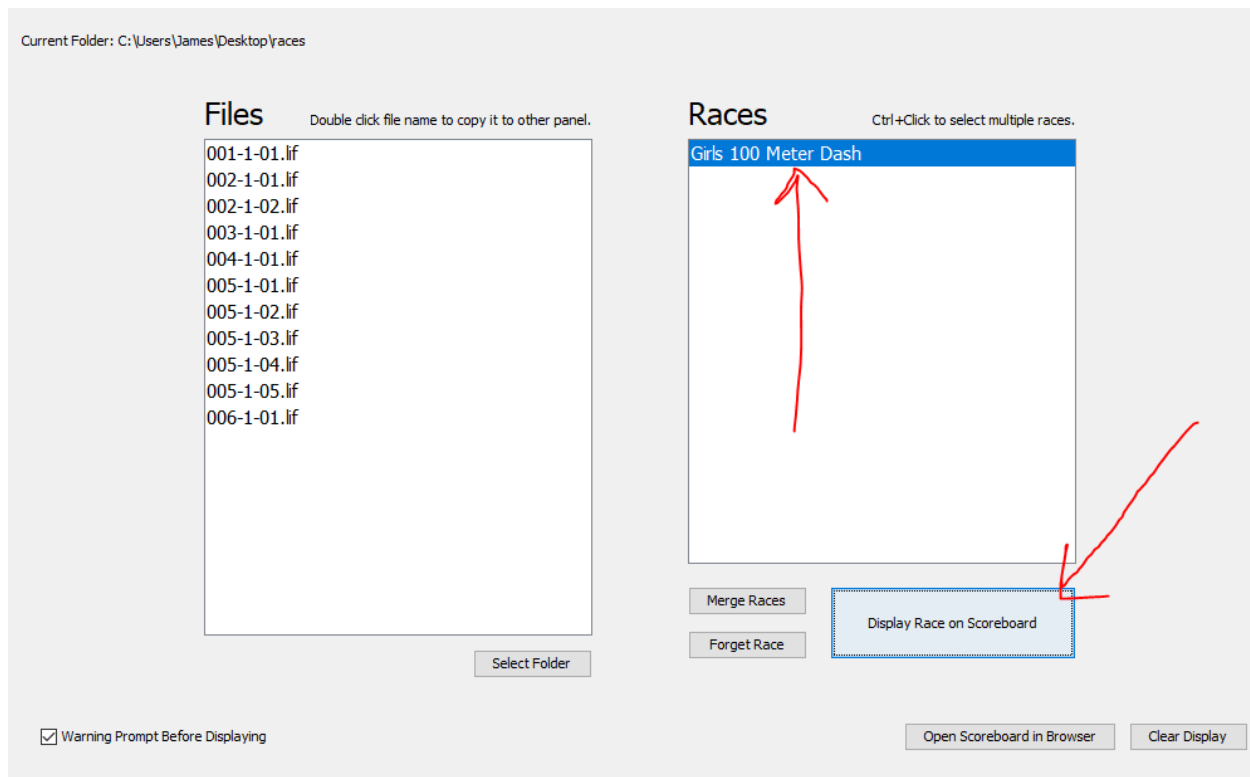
Current Folder: C:\Users\James\Desktop\races

Files

Double click file name to copy it to other panel.

001-1-01.lif
002-1-01.lif
002-1-02.lif
003-1-01.lif
004-1-01.lif
005-1-01.lif
005-1-02.lif
005-1-03.lif
005-1-04.lif
005-1-05.lif
006-1-01.lif

Select Folder

Races

Ctrl+Click to select multiple races.

Girls 100 Meter Dash

Merge Races

Forget Race

Display Race on Scoreboard

Warning Prompt Before Displaying

Open Scoreboard in Browser

Clear Display